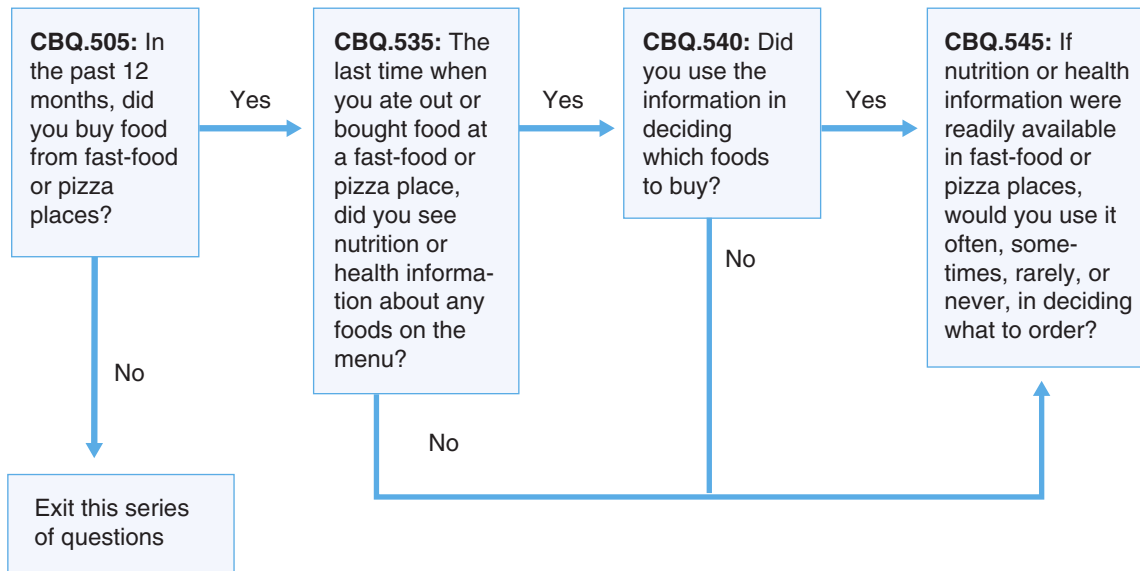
**CBQ.505:** In the past 12 months, did you buy food from fast-food or pizza places?

Yes

**CBQ.535:** The last time when you ate out or bought food at a fast-food or pizza place, did you see nutrition or health information about any foods on the menu?

Yes

**CBQ.540:** Did you use the information in deciding which foods to buy?

Yes

**CBQ.545:** If nutrition or health information were readily available in fast-food or pizza places, would you use it often, sometimes, rarely, or never, in deciding what to order?

No

No

No

Exit this series of questions